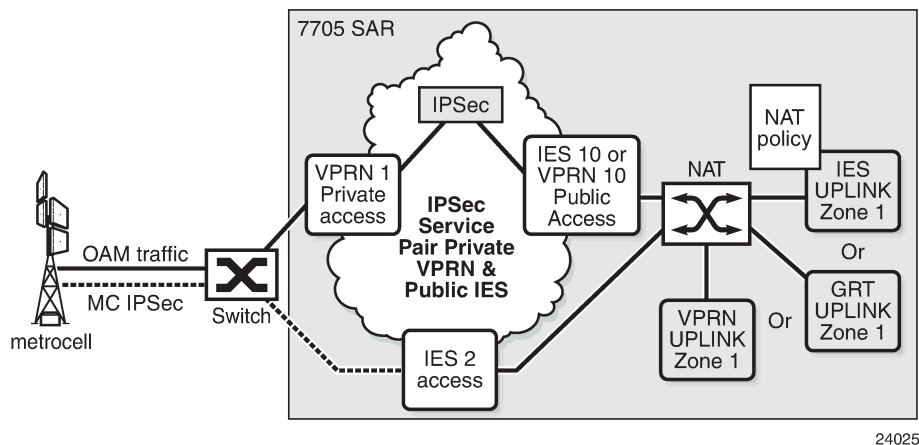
7705 SAR

IPSec

VPRN 1
Private
access

IPSec
Service
Pair Private
VPRN &
Public IES

IES 10 or
VPRN 10
Public
Access

NAT

NAT
policy

IES
UPLINK
Zone 1

Or

GRT
UPLINK
Zone 1

Or

VPRN
UPLINK
Zone 1

IES 2
access

OAM traffic

MC IPSec

Switch

metrocell

24025